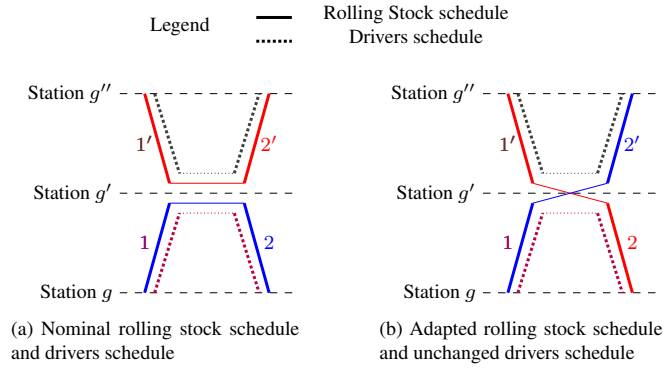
Legend Rolling Stock schedule
Drivers schedule

Station $g''$
Station $g'$
Station $g$
$1'$
$2'$
$1$
$2$

Station $g''$
Station $g'$
Station $g$
$1'$
$2'$
$1$
$2$

(a) Nominal rolling stock schedule and drivers schedule

(b) Adapted rolling stock schedule and unchanged drivers schedule